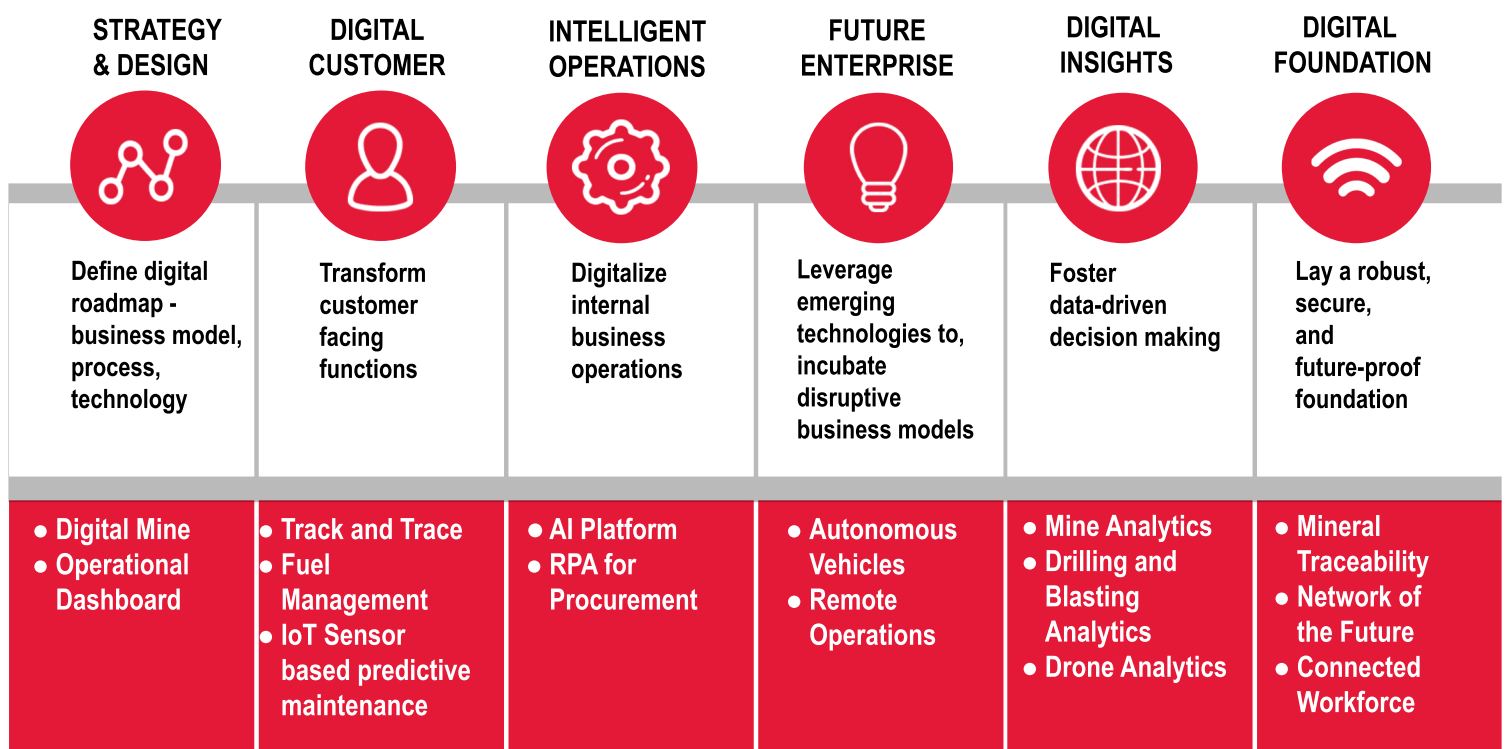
STRATEGY & DESIGN

Define digital roadmap - business model, process, technology

● Digital Mine
● Operational Dashboard

DIGITAL CUSTOMER

Transform customer facing functions

● Track and Trace
● Fuel Management
● IoT Sensor based predictive maintenance

INTELLIGENT OPERATIONS

Digitalize internal business operations

● AI Platform
● RPA for Procurement

FUTURE ENTERPRISE

Leverage emerging technologies to, incubate disruptive business models

● Autonomous Vehicles
● Remote Operations

DIGITAL INSIGHTS

Foster data-driven decision making

● Mine Analytics
● Drilling and Blasting Analytics
● Drone Analytics

DIGITAL FOUNDATION

Lay a robust, secure, and future-proof foundation

● Mineral Traceability
● Network of the Future
● Connected Workforce